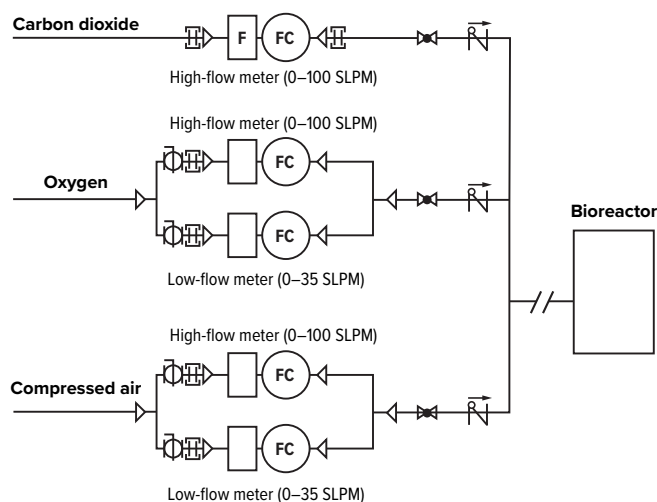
Carbon dioxide

F

FC

High-flow meter (0–100 SLPM)

High-flow meter (0–100 SLPM)

Oxygen

FC

FC

Low-flow meter (0–35 SLPM)

Bioreactor

High-flow meter (0–100 SLPM)

Compressed air

FC

FC

Low-flow meter (0–35 SLPM)